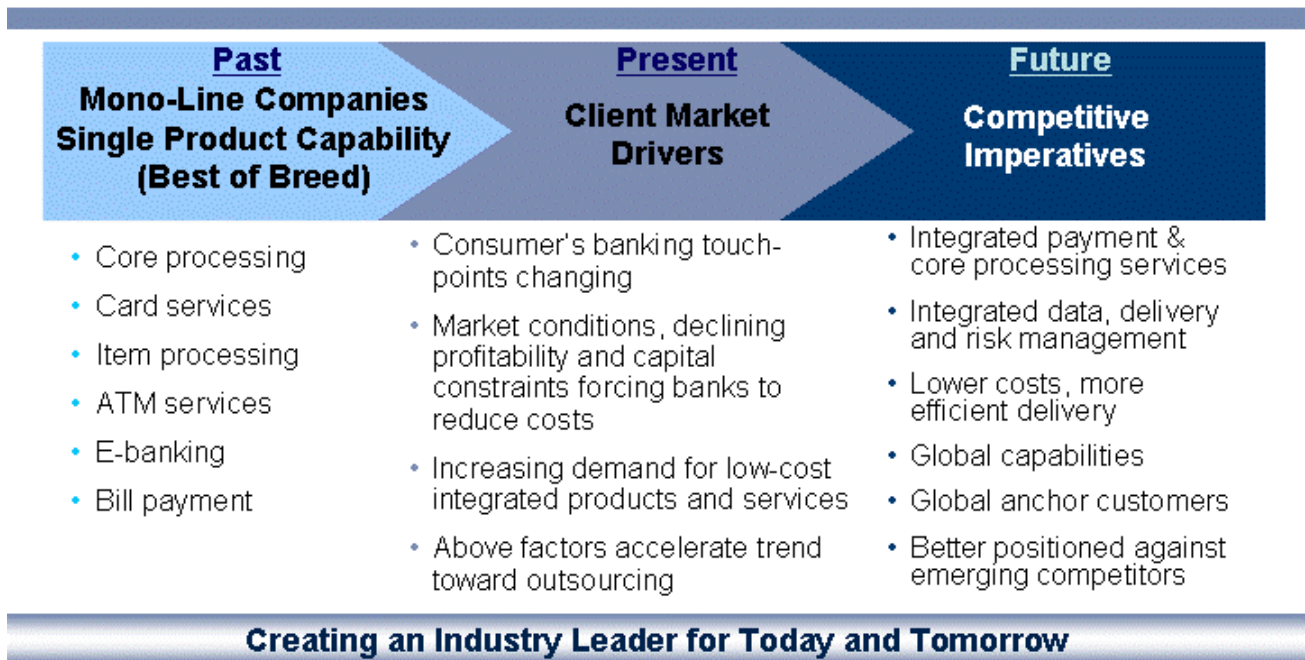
Past
Mono-Line Companies
Single Product Capability
(Best of Breed)

- Core processing
- Card services
- Item processing
- ATM services
- E-banking
- Bill payment

Present
Client Market Drivers

- Consumer's banking touch-points changing
- Market conditions, declining profitability and capital constraints forcing banks to reduce costs
- Increasing demand for low-cost integrated products and services
- Above factors accelerate trend toward outsourcing

Future
Competitive Imperatives

- Integrated payment & core processing services
- Integrated data, delivery and risk management
- Lower costs, more efficient delivery
- Global capabilities
- Global anchor customers
- Better positioned against emerging competitors

Creating an Industry Leader for Today and Tomorrow